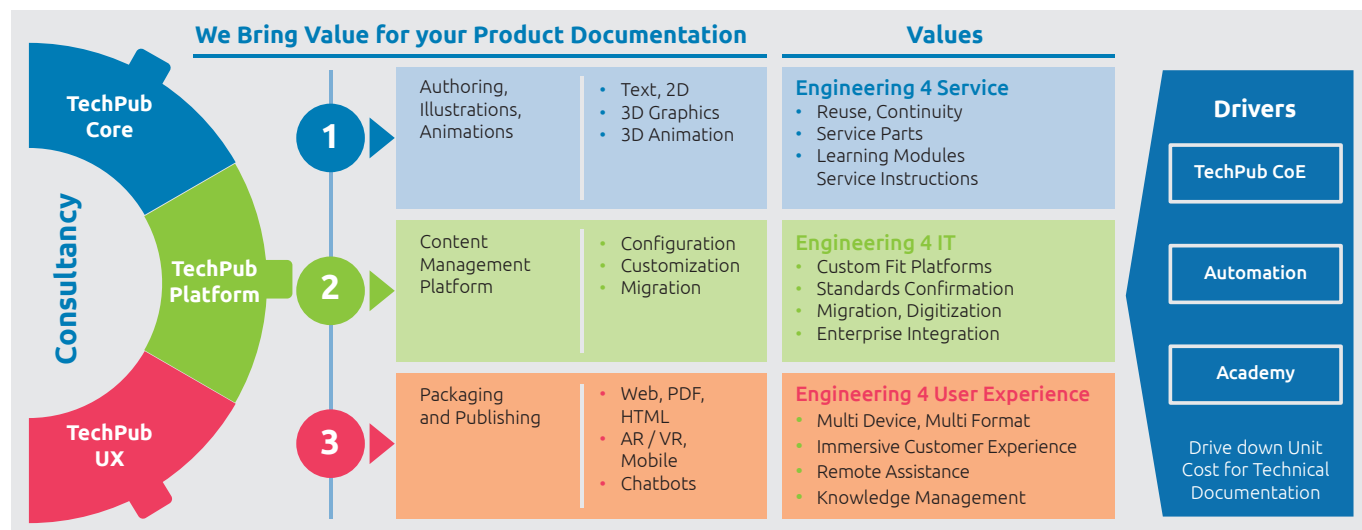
We Bring Value for your Product Documentation

Values

TechPub Core

TechPub Platform

TechPub UX

Consultancy

1

Authoring, Illustrations, Animations

- Text, 2D
- 3D Graphics
- 3D Animation

Engineering 4 Service
- Reuse, Continuity
- Service Parts
- Learning Modules Service Instructions

2

Content Management Platform

- Configuration
- Customization
- Migration

Engineering 4 IT
- Custom Fit Platforms
- Standards Confirmation
- Migration, Digitization
- Enterprise Integration

3

Packaging and Publishing

- Web, PDF, HTML
- AR / VR, Mobile
- Chatbots

Engineering 4 User Experience
- Multi Device, Multi Format
- Immersive Customer Experience
- Remote Assistance
- Knowledge Management

Drivers

TechPub CoE

Automation

Academy

Drive down Unit Cost for Technical Documentation